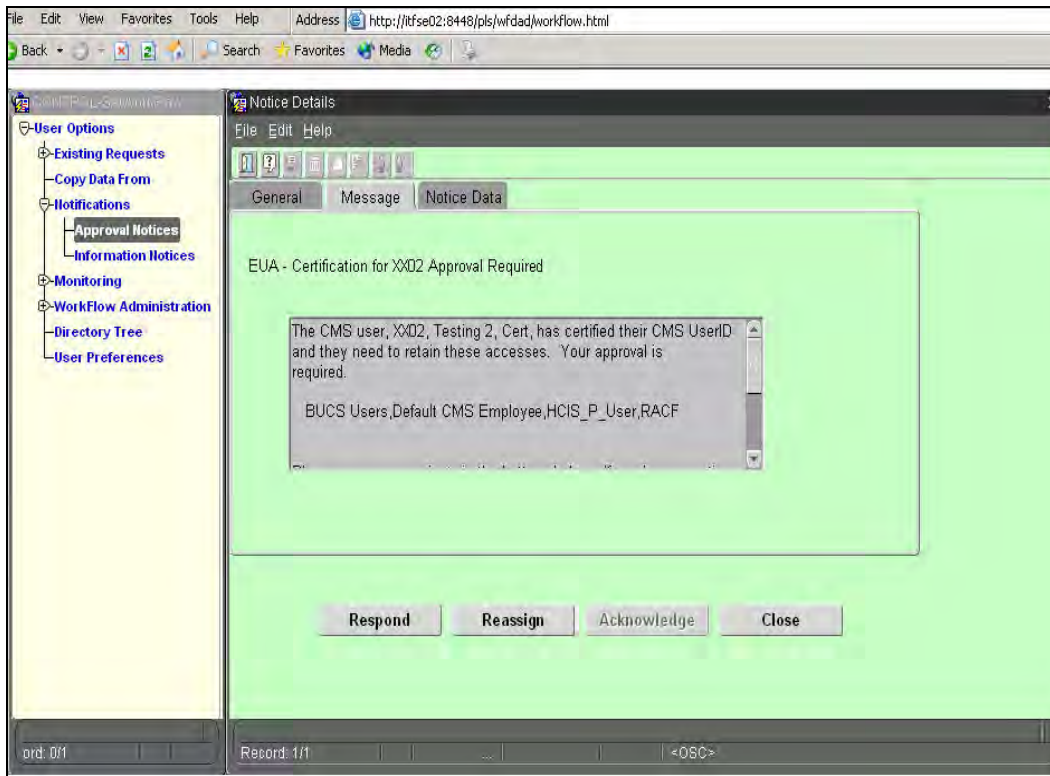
File Edit View Favorites Tools Help Address http://itfse02:8448/pls/wfdad/workflow.html

Back Search Favorites Media

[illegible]

Notice Details

File Edit Help

User Options
Existing Requests
Copy Data From
Notifications
Approval Notices
Information Notices
Monitoring
WorkFlow Administration
Directory Tree
User Preferences

General Message Notice Data

EUA - Certification for XX02 Approval Required

The CMS user, XX02, Testing 2, Cert, has certified their CMS UserID and they need to retain these accesses. Your approval is required.

BUCS Users,Default CMS Employee,HCIS_P_User,RACF

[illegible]

Respond Reassign Acknowledge Close

ord: 0/1

Record: 1/1 ... <OSC>